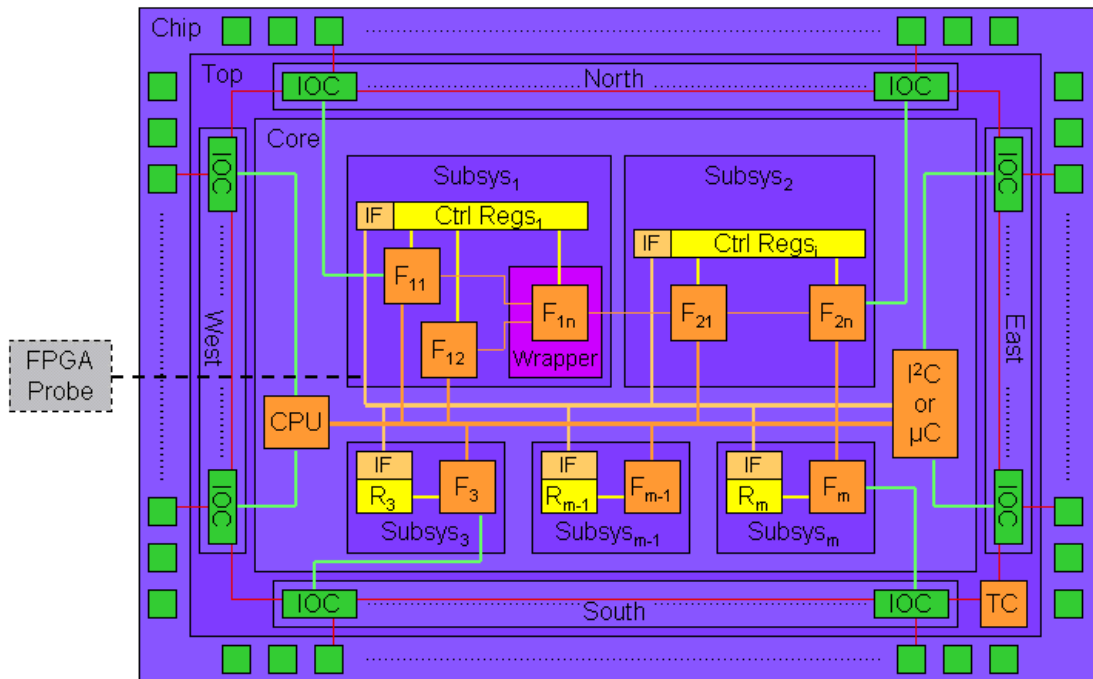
Chip
Top
North
IOC
IOC
Core
IOC
IOC
Subsys$_1$
Subsys$_2$
IF
Ctrl Regs$_1$
IF
Ctrl Regs$_i$
F$_{11}$
F$_{1n}$
F$_{21}$
F$_{2n}$
F$_{12}$
Wrapper
West
East
FPGA Probe
I$^2$C or µC
CPU
IF
R$_3$
F$_3$
IF
R$_{m-1}$
F$_{m-1}$
IF
R$_m$
F$_m$
Subsys$_3$
Subsys$_{m-1}$
Subsys$_m$
IOC
IOC
IOC
IOC
South
TC